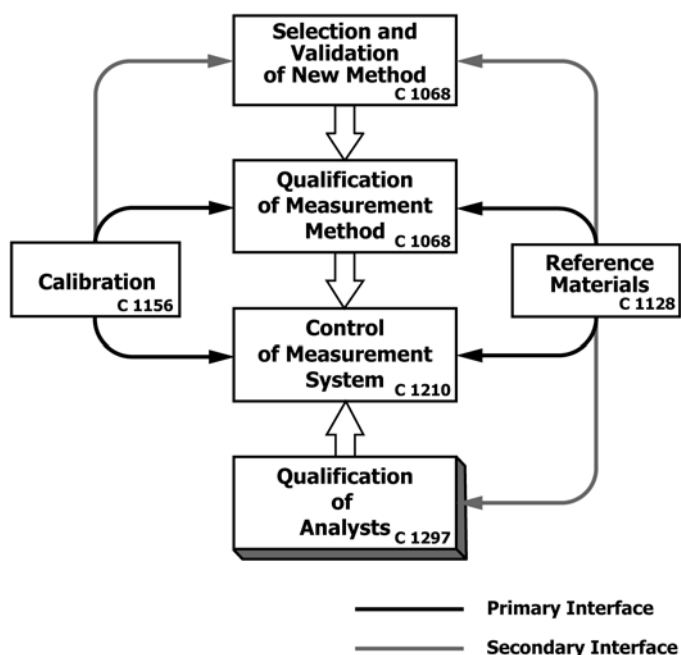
Selection and Validation of New Method C 1068

Qualification of Measurement Method C 1068

Calibration C 1156

Reference Materials C 1128

Control of Measurement System C 1210

Qualification of Analysts C 1297

Primary Interface

Secondary Interface